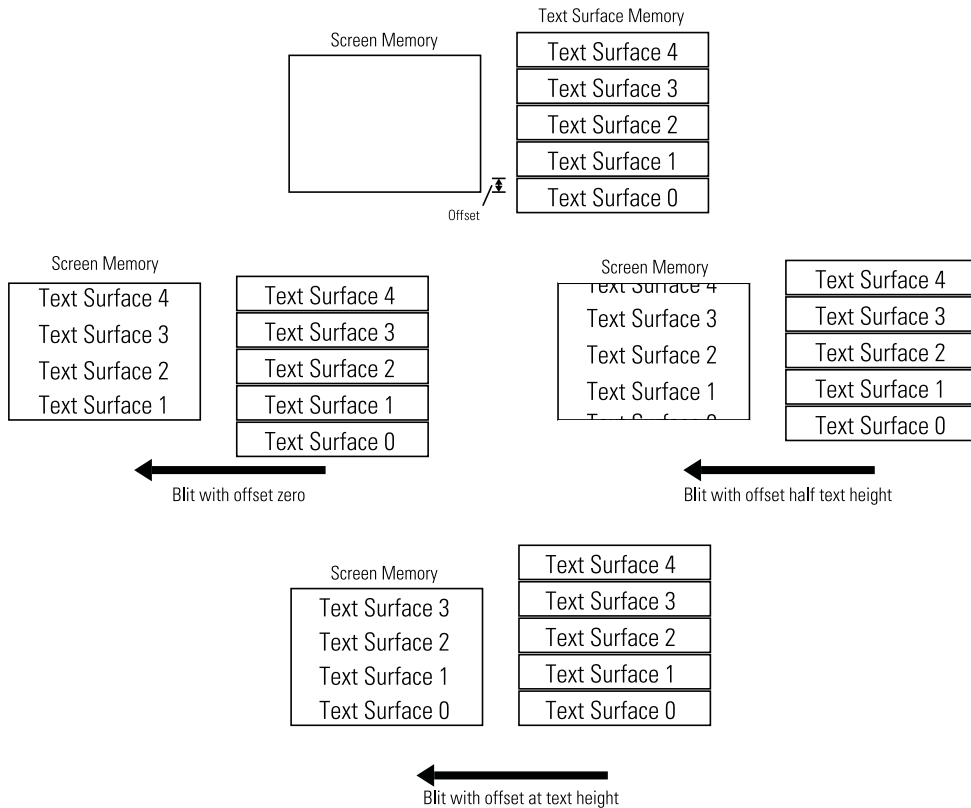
Screen Memory

Text Surface Memory

Text Surface 4
Text Surface 3
Text Surface 2
Text Surface 1
Text Surface 0

Offset

Screen Memory

Text Surface 4
Text Surface 3
Text Surface 2
Text Surface 1

Text Surface 4
Text Surface 3
Text Surface 2
Text Surface 1
Text Surface 0

Blit with offset zero

Screen Memory

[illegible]
Text Surface 3
Text Surface 2
Text Surface 1
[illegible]

Text Surface 4
Text Surface 3
Text Surface 2
Text Surface 1
Text Surface 0

Blit with offset half text height

Screen Memory

Text Surface 3
Text Surface 2
Text Surface 1
Text Surface 0

Text Surface 4
Text Surface 3
Text Surface 2
Text Surface 1
Text Surface 0

Blit with offset at text height